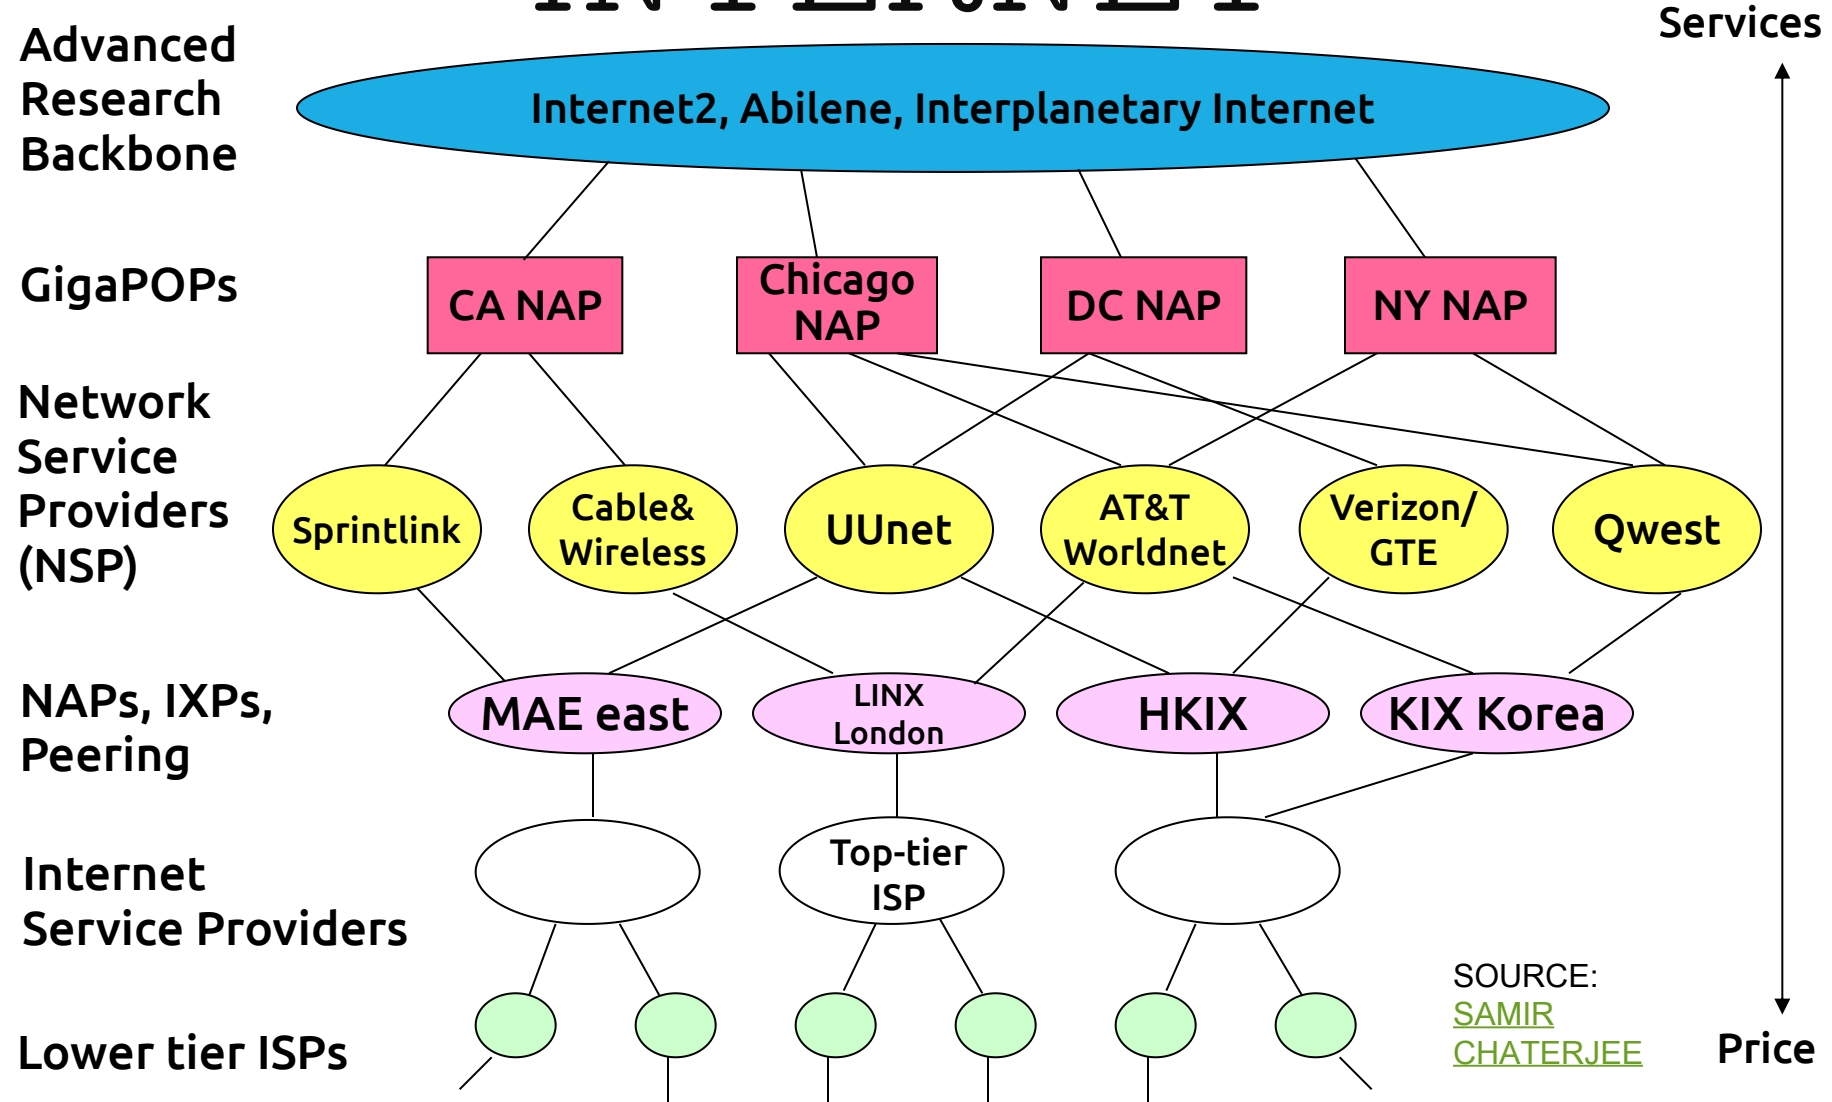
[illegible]

Services

Advanced Research Backbone

Internet2, Abilene, Interplanetary Internet

GigaPOPs

CA NAP

Chicago NAP

DC NAP

NY NAP

Network Service Providers (NSP)

Sprintlink

Cable& Wireless

UUnet

AT&T Worldnet

Verizon/ GTE

Qwest

NAPs, IXPs, Peering

MAE east

LINX London

HKIX

KIX Korea

Internet Service Providers

Top-tier ISP

Lower tier ISPs

SOURCE: SAMIR CHATERJEE

Price